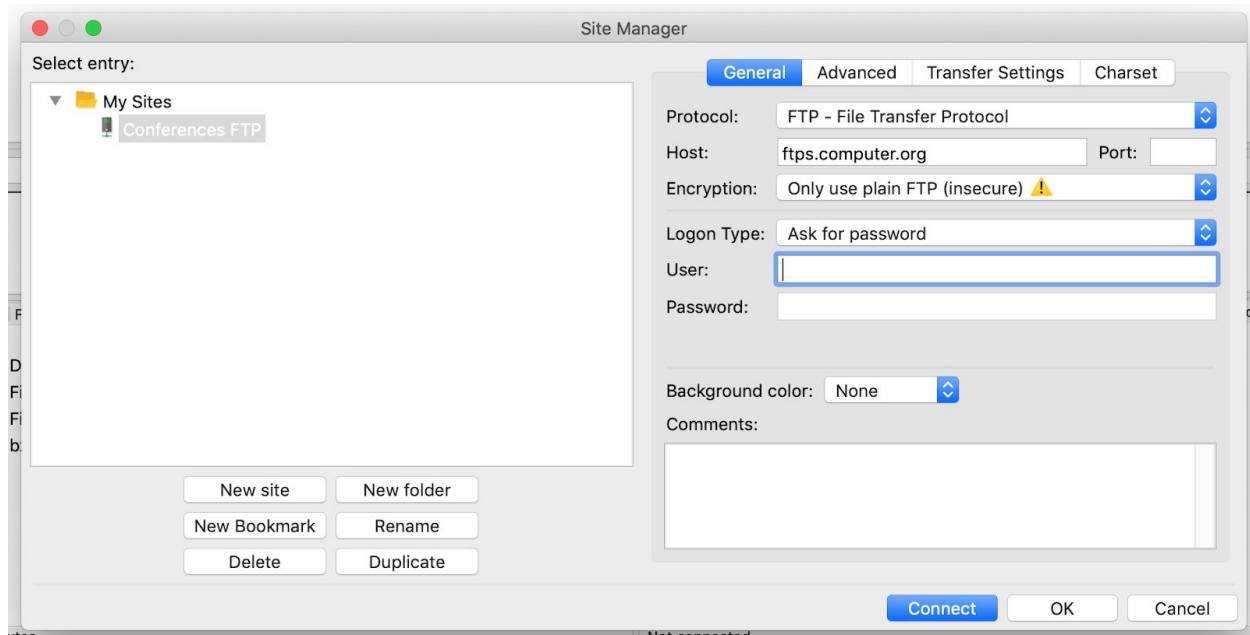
Site Manager

Select entry:

My Sites

Conferences FTP

New site

New folder

New Bookmark

Rename

Delete

Duplicate

General

Advanced

Transfer Settings

Charset

Protocol: FTP - File Transfer Protocol

Host: ftps.computer.org

Port:

Encryption: Only use plain FTP (insecure)

Logon Type: Ask for password

User:

Password:

Background color: None

Comments:

Connect

OK

Cancel